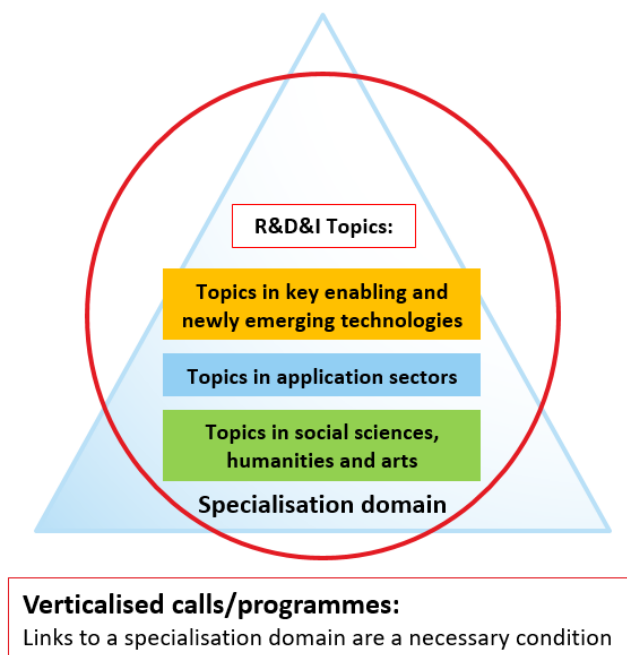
R&D&I Topics:

Topics in key enabling and newly emerging technologies

Topics in application sectors

Topics in social sciences, humanities and arts

Specialisation domain

Verticalised calls/programmes:
Links to a specialisation domain are a necessary condition